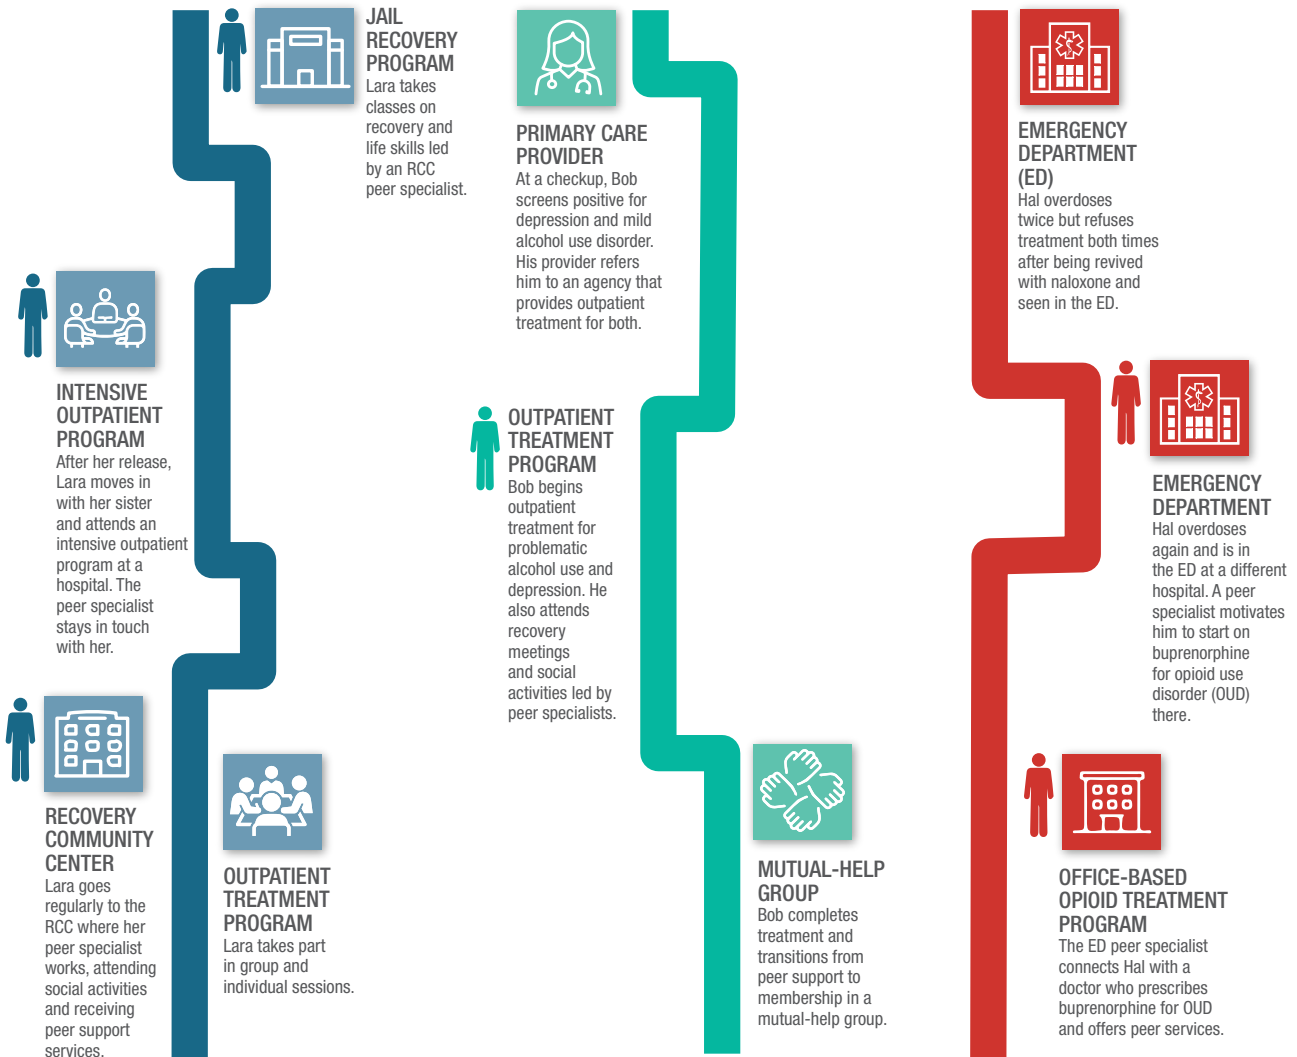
JAIL RECOVERY PROGRAM
Lara takes classes on recovery and life skills led by an RCC peer specialist.

INTENSIVE OUTPATIENT PROGRAM
After her release, Lara moves in with her sister and attends an intensive outpatient program at a hospital. The peer specialist stays in touch with her.

RECOVERY COMMUNITY CENTER
Lara goes regularly to the RCC where her peer specialist works, attending social activities and receiving peer support services.

OUTPATIENT TREATMENT PROGRAM
Lara takes part in group and individual sessions.

PRIMARY CARE PROVIDER
At a checkup, Bob screens positive for depression and mild alcohol use disorder. His provider refers him to an agency that provides outpatient treatment for both.

OUTPATIENT TREATMENT PROGRAM
Bob begins outpatient treatment for problematic alcohol use and depression. He also attends recovery meetings and social activities led by peer specialists.

MUTUAL-HELP GROUP
Bob completes treatment and transitions from peer support to membership in a mutual-help group.

EMERGENCY DEPARTMENT (ED)
Hal overdoses twice but refuses treatment both times after being revived with naloxone and seen in the ED.

EMERGENCY DEPARTMENT
Hal overdoses again and is in the ED at a different hospital. A peer specialist motivates him to start on buprenorphine for opioid use disorder (OUD) there.

OFFICE-BASED OPIOID TREATMENT PROGRAM
The ED peer specialist connects Hal with a doctor who prescribes buprenorphine for OUD and offers peer services.